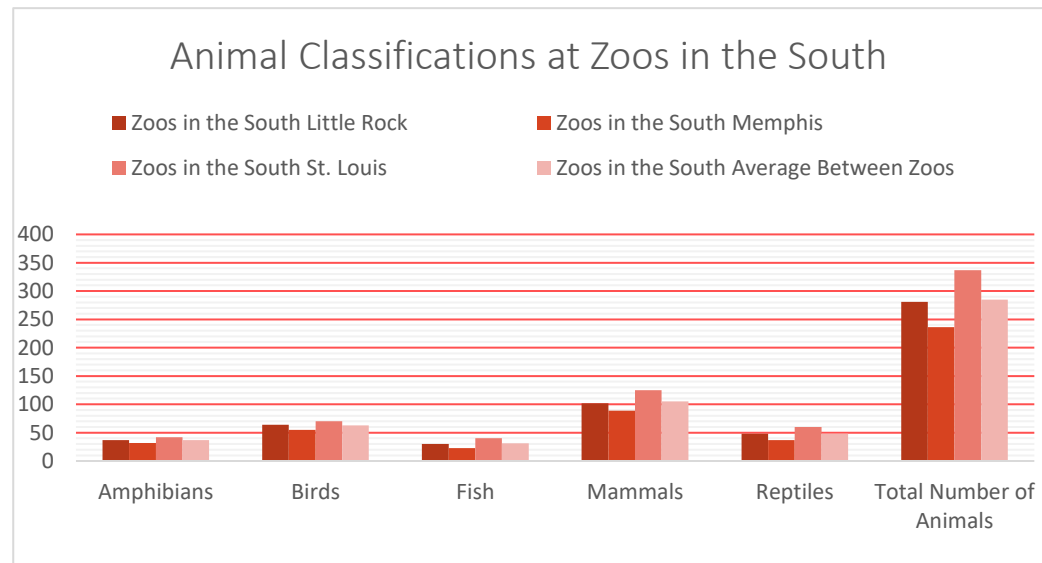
Animal Classifications at Zoos in the South

Zoos in the South Little Rock
Zoos in the South Memphis
Zoos in the South St. Louis
Zoos in the South Average Between Zoos

400
350
300
250
200
150
100
50
0

Amphibians
Birds
Fish
Mammals
Reptiles
Total Number of Animals